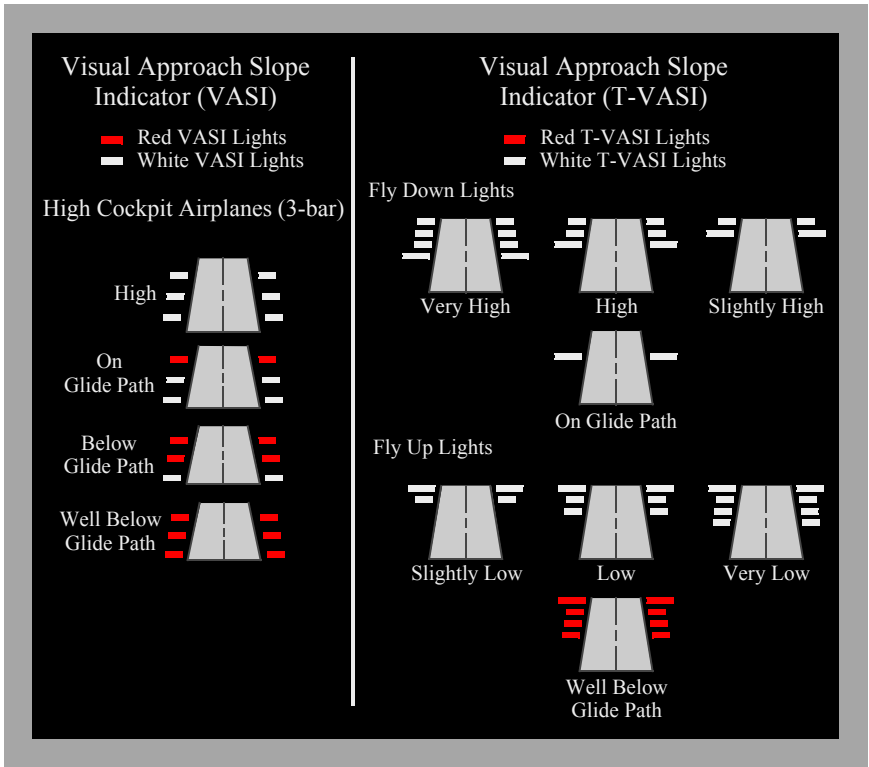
Visual Approach Slope Indicator (VASI)

Red VASI Lights
White VASI Lights

High Cockpit Airplanes (3-bar)

High

On Glide Path

Below Glide Path

Well Below Glide Path

Visual Approach Slope Indicator (T-VASI)

Red T-VASI Lights
White T-VASI Lights

Fly Down Lights

Very High

High

Slightly High

On Glide Path

Fly Up Lights

Slightly Low

Low

Very Low

Well Below Glide Path